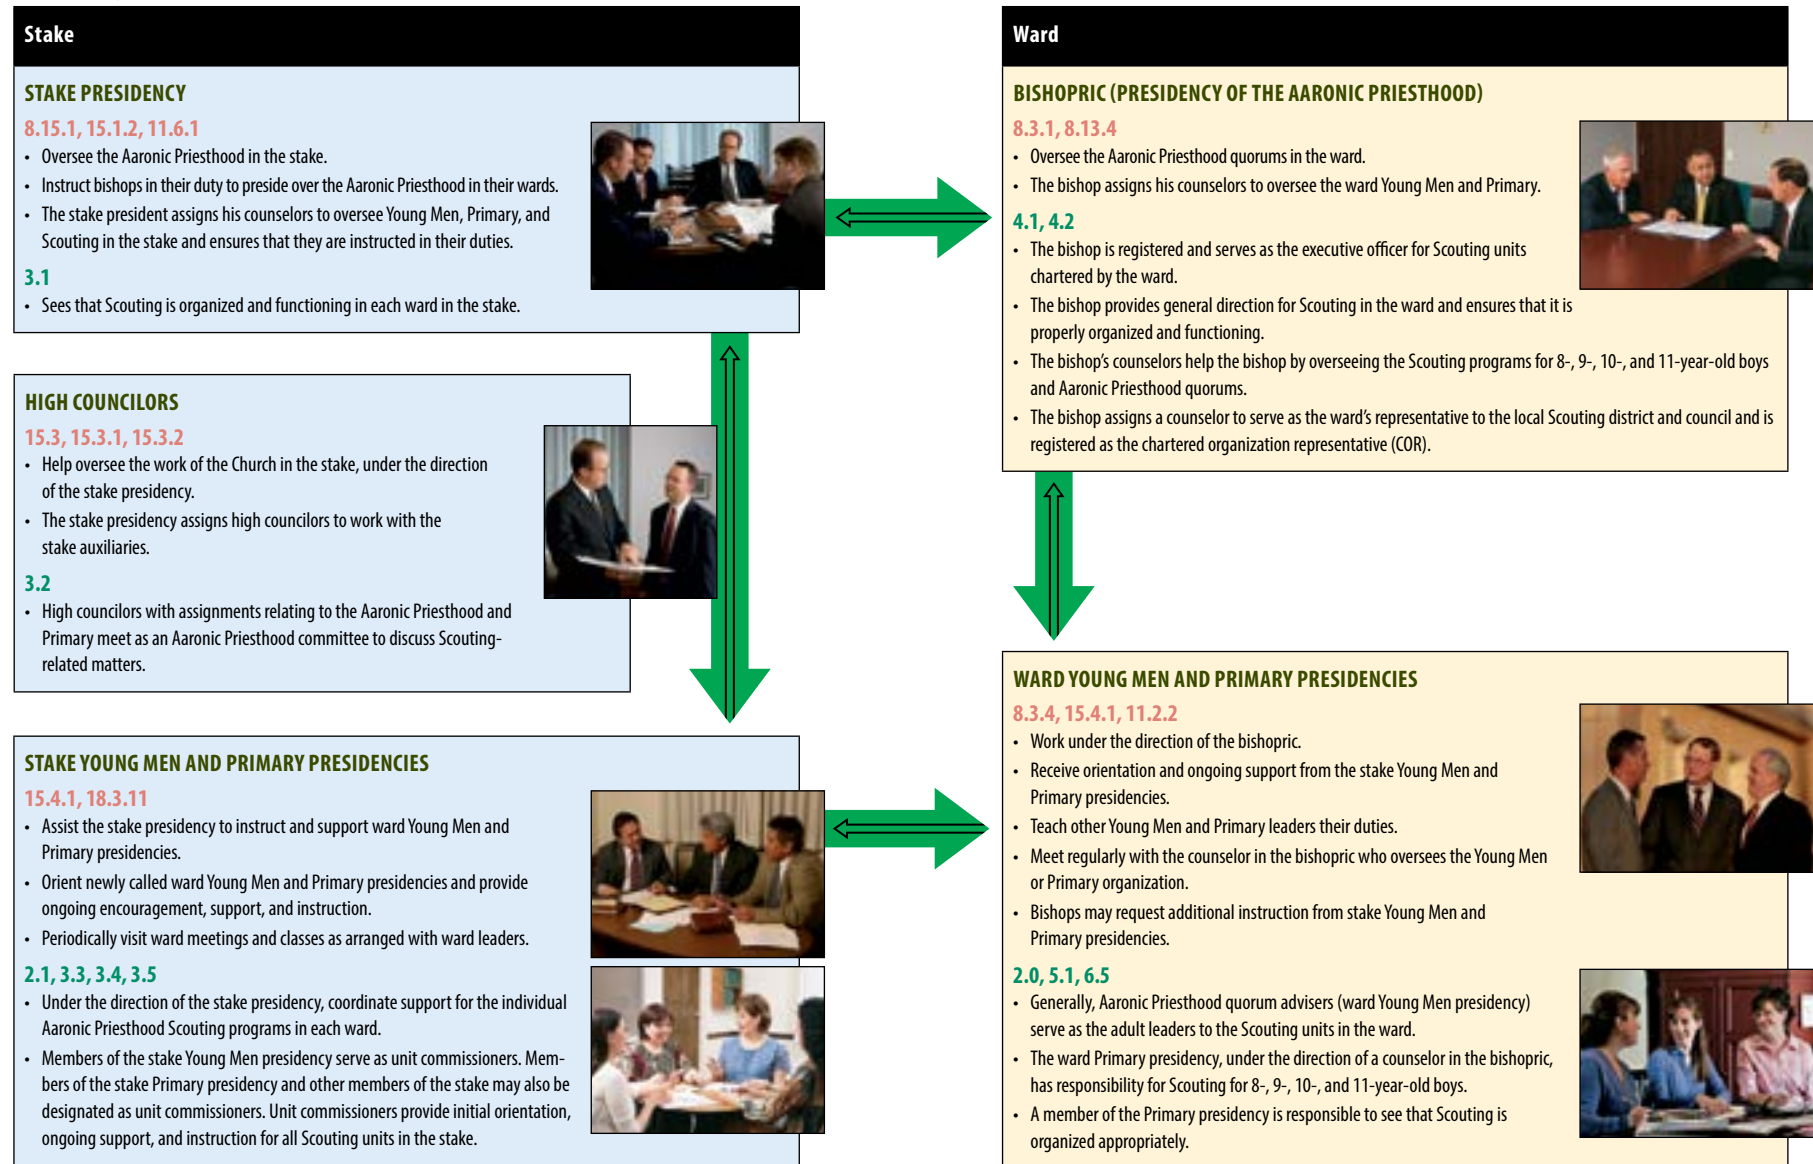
Stake

STAKE PRESIDENCY

8.15.1, 15.1.2, 11.6.1

- Oversee the Aaronic Priesthood in the stake.
- Instruct bishops in their duty to preside over the Aaronic Priesthood in their wards.
- The stake president assigns his counselors to oversee Young Men, Primary, and Scouting in the stake and ensures that they are instructed in their duties.

3.1

- Sees that Scouting is organized and functioning in each ward in the stake.

HIGH COUNCILORS

15.3, 15.3.1, 15.3.2

- Help oversee the work of the Church in the stake, under the direction of the stake presidency.
- The stake presidency assigns high councilors to work with the stake auxiliaries.

3.2

- High councilors with assignments relating to the Aaronic Priesthood and Primary meet as an Aaronic Priesthood committee to discuss Scouting-related matters.

STAKE YOUNG MEN AND PRIMARY PRESIDENCIES

15.4.1, 18.3.11

- Assist the stake presidency to instruct and support ward Young Men and Primary presidencies.
- Orient newly called ward Young Men and Primary presidencies and provide ongoing encouragement, support, and instruction.
- Periodically visit ward meetings and classes as arranged with ward leaders.

2.1, 3.3, 3.4, 3.5

- Under the direction of the stake presidency, coordinate support for the individual Aaronic Priesthood Scouting programs in each ward.
- Members of the stake Young Men presidency serve as unit commissioners. Members of the stake Primary presidency and other members of the stake may also be designated as unit commissioners. Unit commissioners provide initial orientation, ongoing support, and instruction for all Scouting units in the stake.

Ward

BISHOPRIC (PRESIDENCY OF THE AARONIC PRIESTHOOD)

8.3.1, 8.13.4

- Oversee the Aaronic Priesthood quorums in the ward.
- The bishop assigns his counselors to oversee the ward Young Men and Primary.

4.1, 4.2

- The bishop is registered and serves as the executive officer for Scouting units chartered by the ward.
- The bishop provides general direction for Scouting in the ward and ensures that it is properly organized and functioning.
- The bishop's counselors help the bishop by overseeing the Scouting programs for 8-, 9-, 10-, and 11-year-old boys and Aaronic Priesthood quorums.
- The bishop assigns a counselor to serve as the ward's representative to the local Scouting district and council and is registered as the chartered organization representative (COR).

WARD YOUNG MEN AND PRIMARY PRESIDENCIES

8.3.4, 15.4.1, 11.2.2

- Work under the direction of the bishopric.
- Receive orientation and ongoing support from the stake Young Men and Primary presidencies.
- Teach other Young Men and Primary leaders their duties.
- Meet regularly with the counselor in the bishopric who oversees the Young Men or Primary organization.
- Bishops may request additional instruction from stake Young Men and Primary presidencies.

2.0, 5.1, 6.5

- Generally, Aaronic Priesthood quorum advisers (ward Young Men presidency) serve as the adult leaders to the Scouting units in the ward.
- The ward Primary presidency, under the direction of a counselor in the bishopric, has responsibility for Scouting for 8-, 9-, 10-, and 11-year-old boys.
- A member of the Primary presidency is responsible to see that Scouting is organized appropriately.